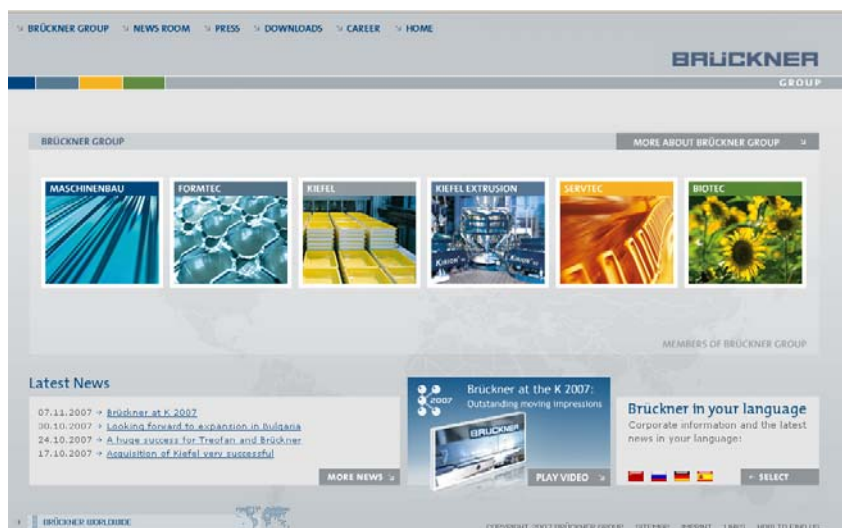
BRÜCKNER GROUP NEWS ROOM PRESS DOWNLOADS CAREER HOME

BRUCKNER
GROUP

BRÜCKNER GROUP

MORE ABOUT BRÜCKNER GROUP

MASCHINENBAU

FORMTEC

KIEFEL

KIEFEL EXTRUSION

SERVTEC

BIOTEC

MEMBERS OF BRÜCKNER GROUP

Latest News

07.11.2007 → Brückner at K 2007
30.10.2007 → Looking forward to expanzion in Bulgaria
24.10.2007 → A huge success for Treofan and Brückner
17.10.2007 → Acquisition of Kiefel very successful

MORE NEWS

2007

Brückner at the K 2007:
Outstanding moving impressions

BRUCKNER

PLAY VIDEO

Brückner in your language
Corporate information and the latest news in your language!

SELECT

BRÜCKNER WORLDWIDE

COPYRIGHT 2007 BRÜCKNER GROUP SITEMAP IMPRINT LINKS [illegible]